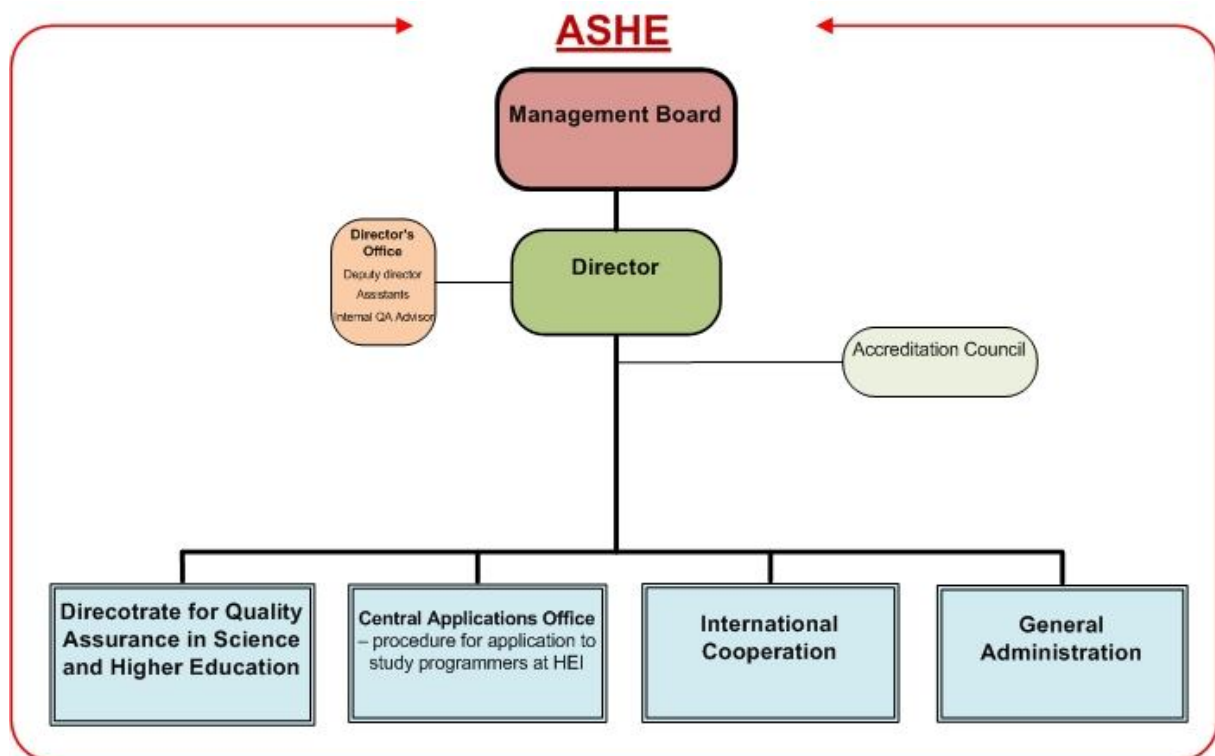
ASHE

Management Board

Director's Office
Deputy director
Assistants
Internal QA Advisor

Director

Accreditation Council

Direcotrate for Quality Assurance in Science and Higher Education

Central Applications Office – procedure for application to study programmers at HEI

International Cooperation

General Administration